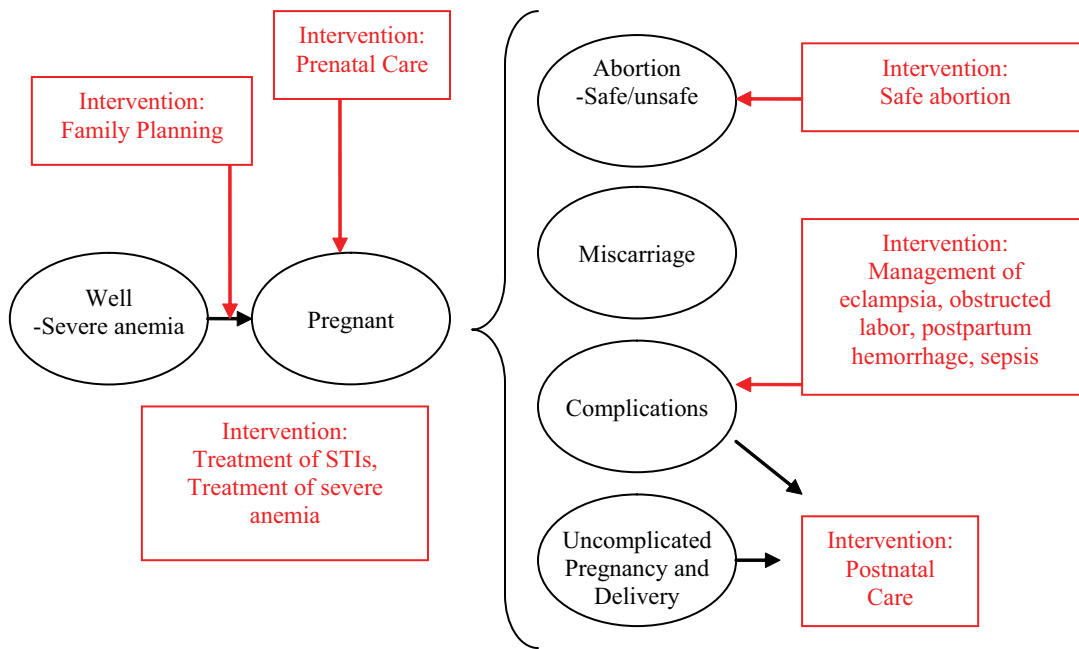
Intervention: Prenatal Care

Intervention: Family Planning

Well
-Severe anemia

Pregnant

Intervention: Treatment of STIs, Treatment of severe anemia

Abortion
-Safe/unsafe

Intervention: Safe abortion

Miscarriage

Intervention: Management of eclampsia, obstructed labor, postpartum hemorrhage, sepsis

Complications

Uncomplicated Pregnancy and Delivery

Intervention: Postnatal Care